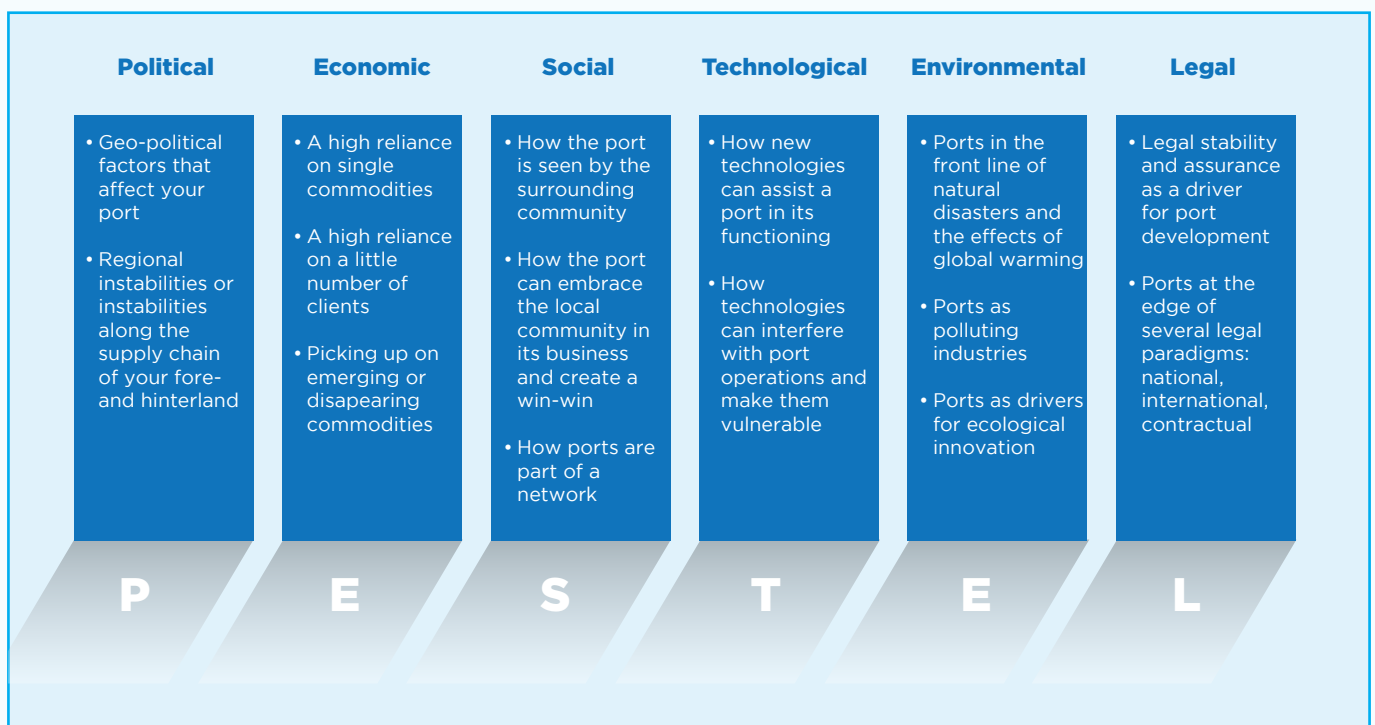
Political

• Geo-political factors that affect your port

• Regional instabilities or instabilities along the supply chain of your fore- and hinterland

P

Economic

• A high reliance on single commodities

• A high reliance on a little number of clients

• Picking up on emerging or disapearing commodities

E

Social

• How the port is seen by the surrounding community

• How the port can embrace the local community in its business and create a win-win

• How ports are part of a network

S

Technological

• How new technologies can assist a port in its functioning

• How technologies can interfere with port operations and make them vulnerable

T

Environmental

• Ports in the front line of natural disasters and the effects of global warming

• Ports as polluting industries

• Ports as drivers for ecological innovation

E

Legal

• Legal stability and assurance as a driver for port development

• Ports at the edge of several legal paradigms: national, international, contractual

L